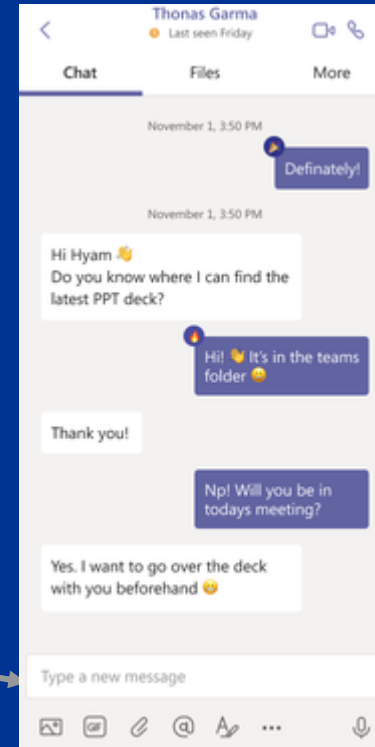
Thonas Garma
Last seen Friday

Chat
Files
More

November 1, 3:50 PM

Definately!

November 1, 3:50 PM

Hi Hyam 👋
Do you know where I can find the latest PPT deck?

Hi! 👋 It's in the teams folder 😀

Thank you!

Np! Will you be in todays meeting?

Yes. I want to go over the deck with you beforehand 😀

Type a new message